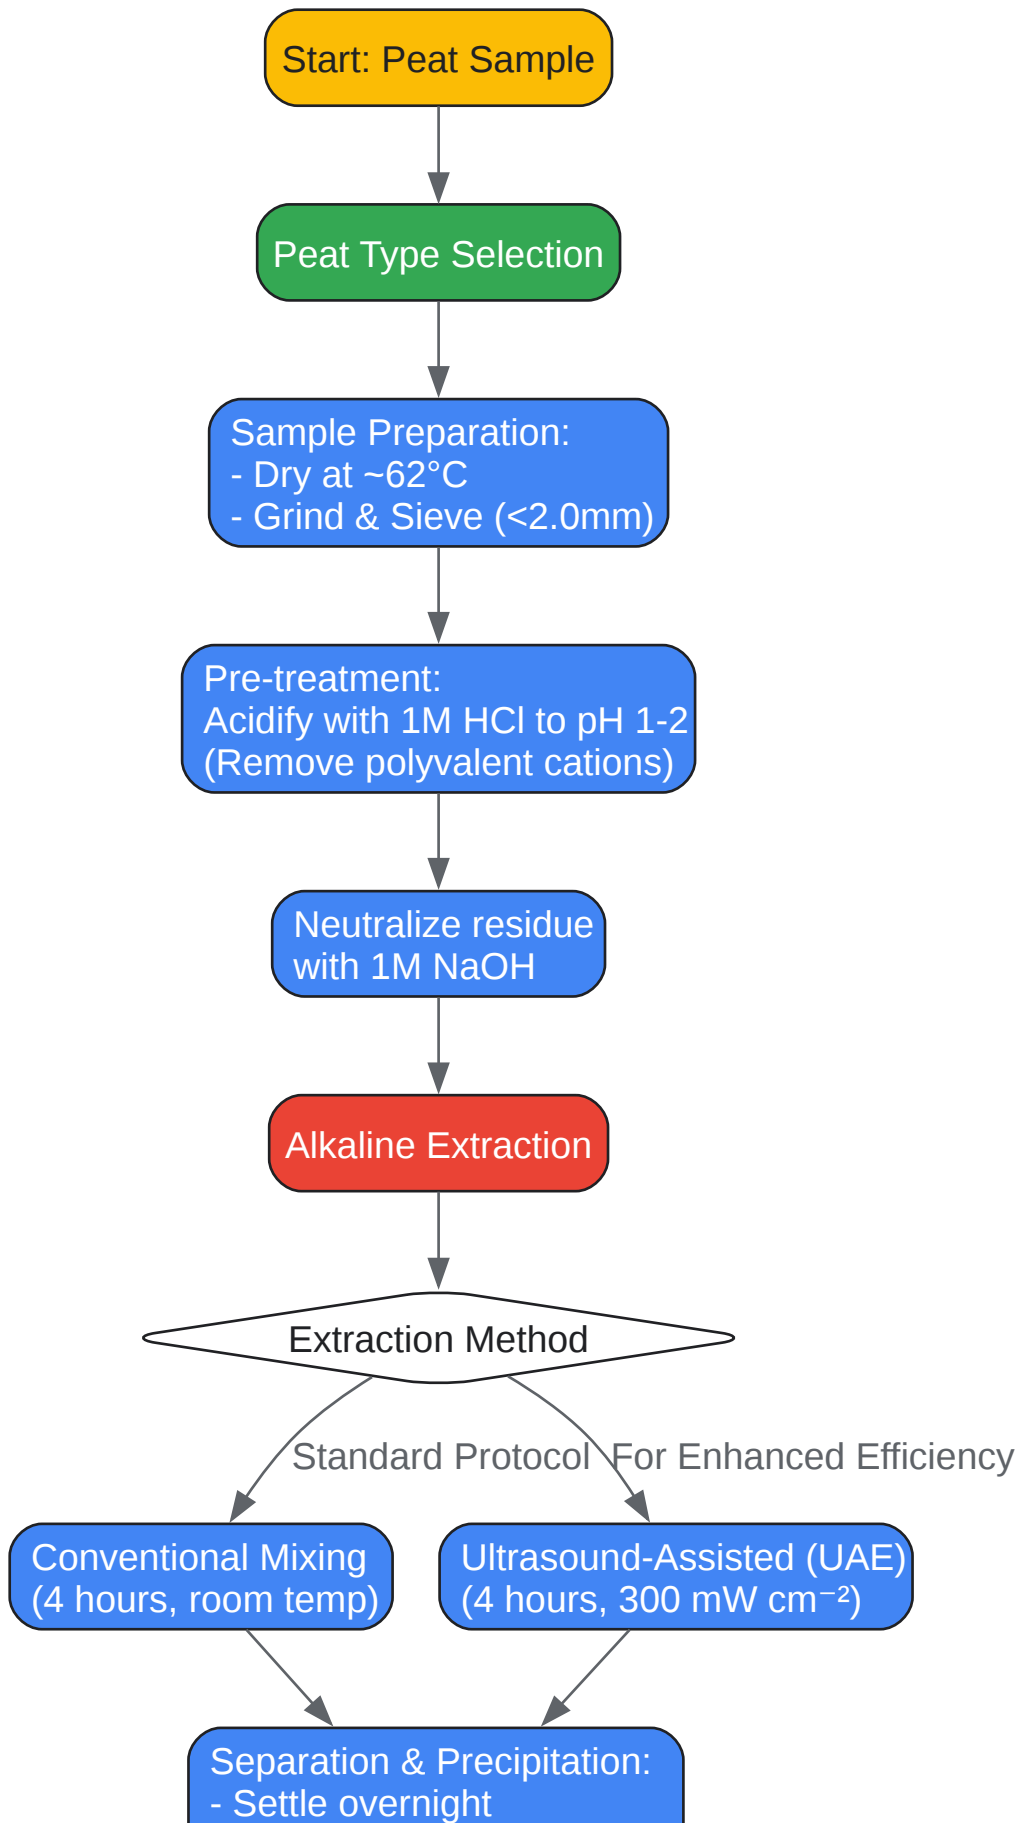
Start: Peat Sample

Peat Type Selection

Sample Preparation:
- Dry at ~62°C
- Grind & Sieve (<2.0mm)

Pre-treatment:
Acidify with 1M HCl to pH 1-2
(Remove polyvalent cations)

Neutralize residue
with 1M NaOH

Alkaline Extraction

Extraction Method

Standard Protocol

For Enhanced Efficiency

Conventional Mixing
(4 hours, room temp)

Ultrasound-Assisted (UAE)
(4 hours, 300 mW $cm^{-2}$)

Separation & Precipitation:
- Settle overnight